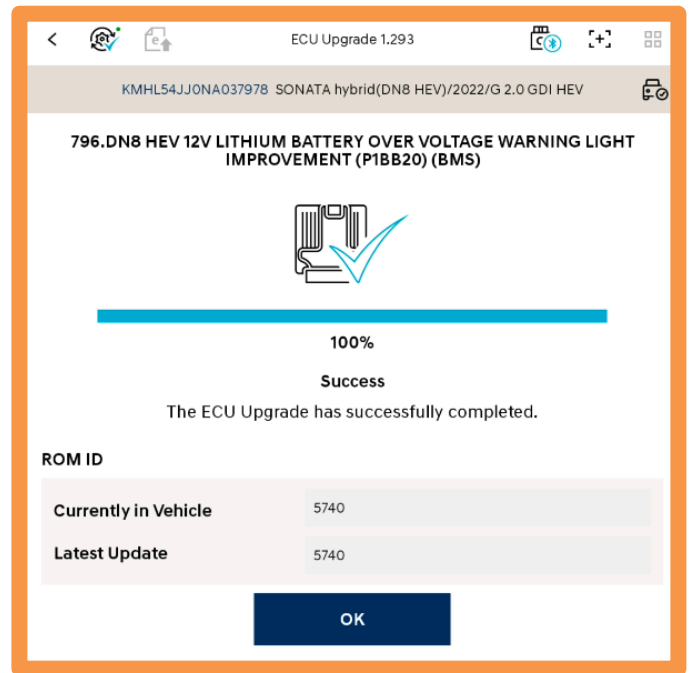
ECU Upgrade 1.293

KMHL54JJ0NA037978 SONATA hybrid(DN8 HEV)/2022/G 2.0 GDI HEV

796.DN8 HEV 12V LITHIUM BATTERY OVER VOLTAGE WARNING LIGHT IMPROVEMENT (P1BB20) (BMS)

100%

Success

The ECU Upgrade has successfully completed.

ROM ID

| Currently in Vehicle | 5740 |
|---|---|
| Latest Update | 5740 |

OK